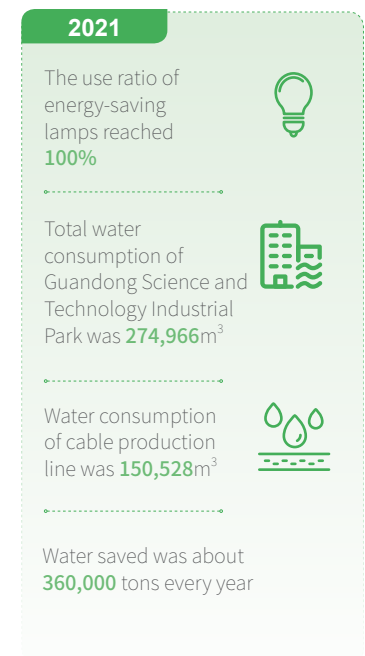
2021

The use ratio of energy-saving lamps reached 100%

Total water consumption of Guandong Science and Technology Industrial Park was 274,966$m^3$

Water consumption of cable production line was 150,528$m^3$

Water saved was about 360,000 tons every year